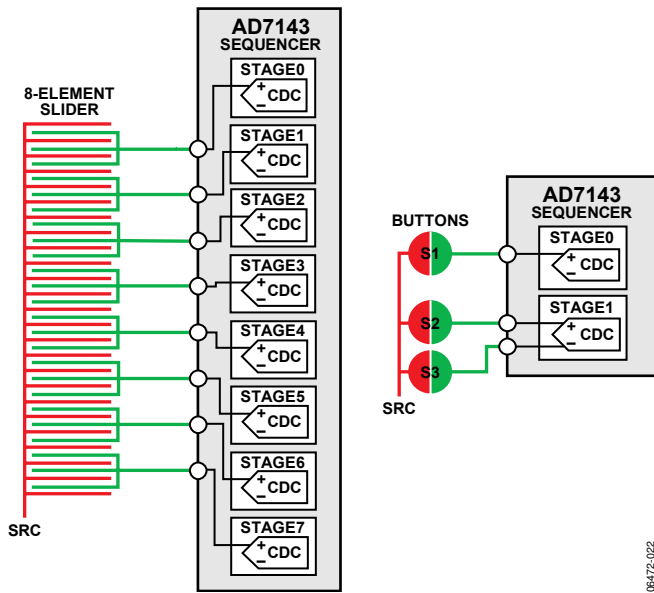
AD7143
SEQUENCER

8-ELEMENT
SLIDER

STAGE0
+
–
CDC

STAGE1
+
–
CDC

STAGE2
+
–
CDC

STAGE3
+
–
CDC

STAGE4
+
–
CDC

STAGE5
+
–
CDC

STAGE6
+
–
CDC

STAGE7
+
–
CDC

SRC

AD7143
SEQUENCER

BUTTONS

S1

S2

S3

SRC

STAGE0
+
–
CDC

STAGE1
+
–
CDC

06472-022